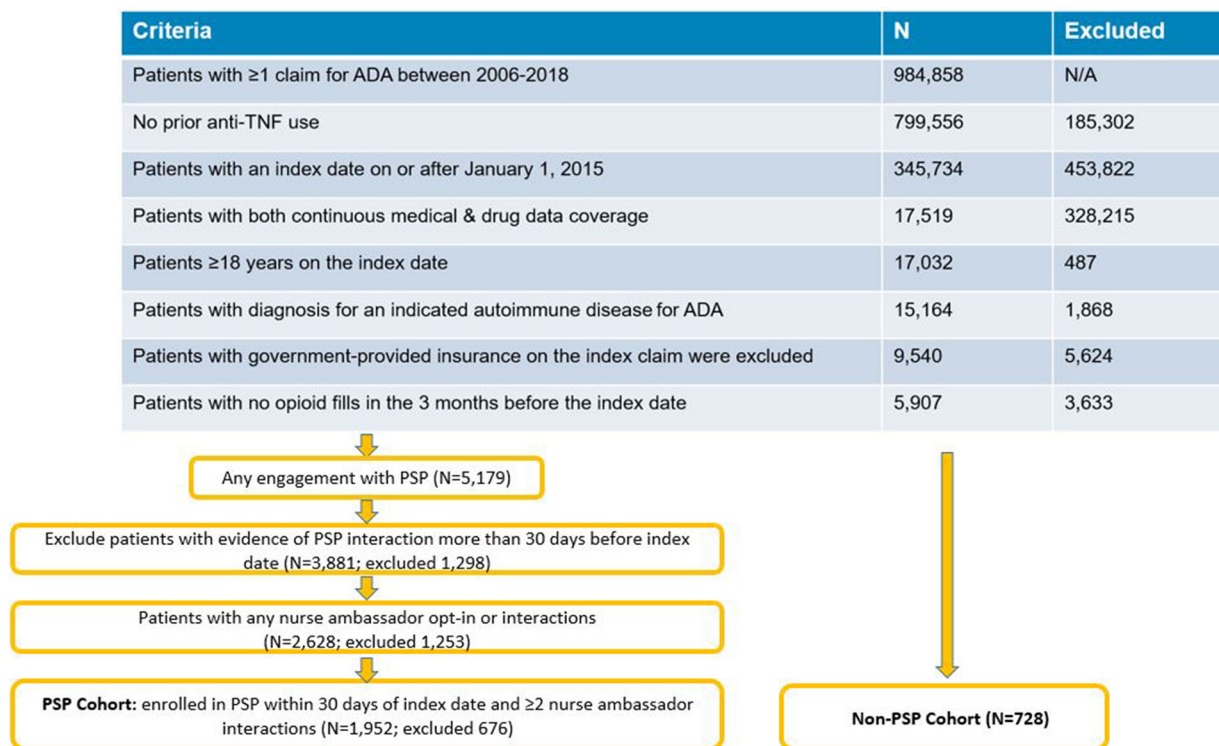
| Criteria | N | Excluded |
|---|---|---|
| Patients with ≥1 claim for ADA between 2006-2018 | 984,858 | N/A |
| No prior anti-TNF use | 799,556 | 185,302 |
| Patients with an index date on or after January 1, 2015 | 345,734 | 453,822 |
| Patients with both continuous medical & drug data coverage | 17,519 | 328,215 |
| Patients ≥18 years on the index date | 17,032 | 487 |
| Patients with diagnosis for an indicated autoimmune disease for ADA | 15,164 | 1,868 |
| Patients with government-provided insurance on the index claim were excluded | 9,540 | 5,624 |
| Patients with no opioid fills in the 3 months before the index date | 5,907 | 3,633 |

Any engagement with PSP (N=5,179)

Exclude patients with evidence of PSP interaction more than 30 days before index date (N=3,881; excluded 1,298)

Patients with any nurse ambassador opt-in or interactions (N=2,628; excluded 1,253)

**PSP Cohort:** enrolled in PSP within 30 days of index date and ≥2 nurse ambassador interactions (N=1,952; excluded 676)

Non-PSP Cohort (N=728)